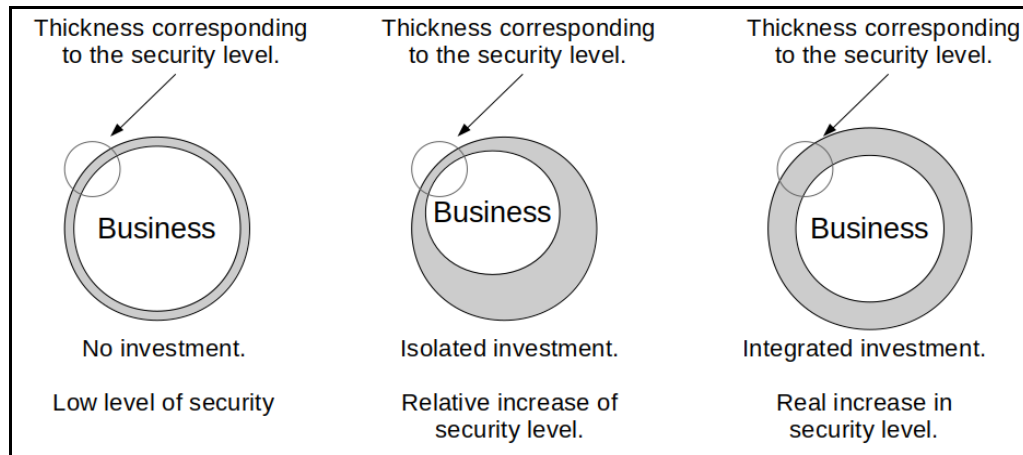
Thickness corresponding to the security level.

Business

No investment.

Low level of security

Thickness corresponding to the security level.

Business

Isolated investment.

Relative increase of security level.

Thickness corresponding to the security level.

Business

Integrated investment.

Real increase in security level.